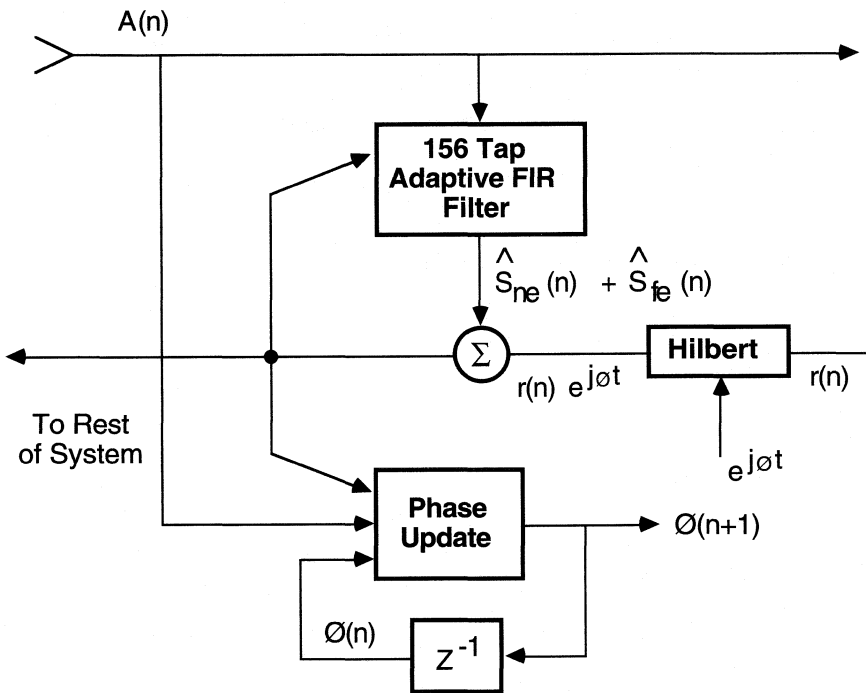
A(n)

156 Tap Adaptive FIR Filter

$\hat{S}_{ne}(n) + \hat{S}_{fe}(n)$

$\Sigma$

Hilbert

$r(n)\ e^{j\varnothing t}$

r(n)

$e^{j\varnothing t}$

To Rest of System

Phase Update

Ø(n+1)

Ø(n)

$Z^{-1}$